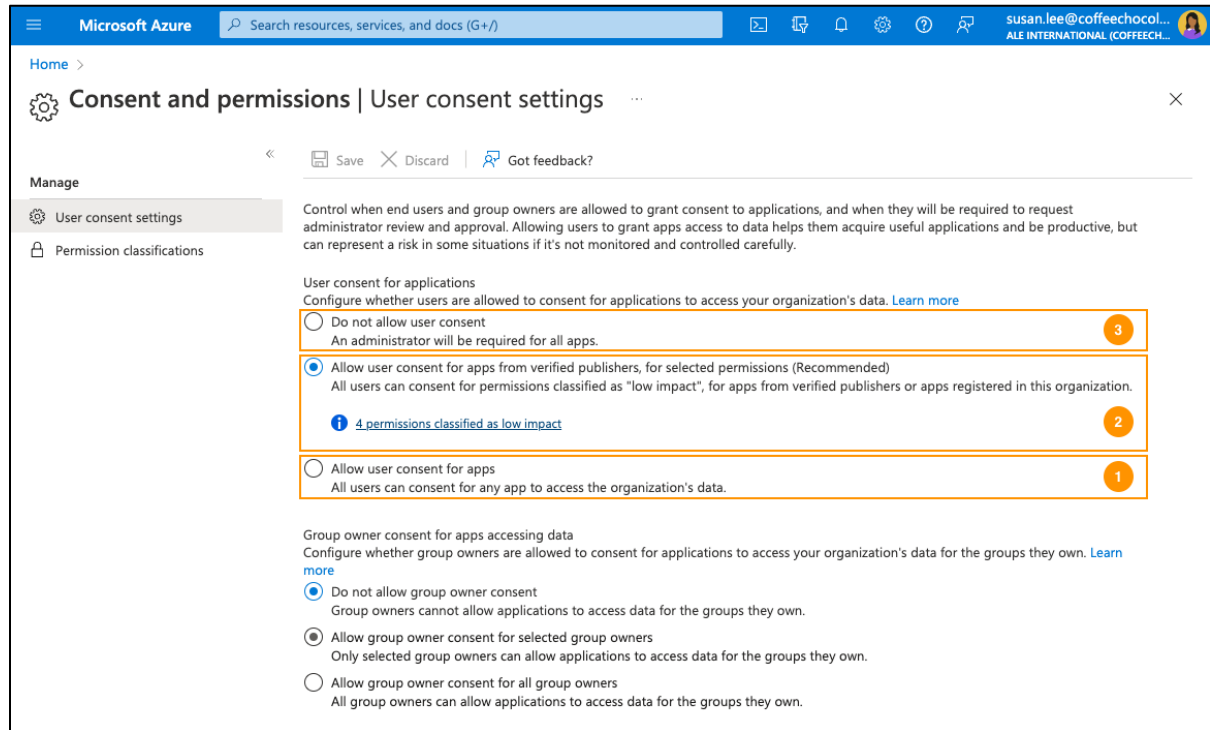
Microsoft Azure
Search resources, services, and docs (G+/)
susan.lee@coffeechocol...
ALE INTERNATIONAL (COFFEECH...

Home >

Consent and permissions | User consent settings ···

×

«

Manage

User consent settings

Permission classifications

Save Discard Got feedback?

Control when end users and group owners are allowed to grant consent to applications, and when they will be required to request administrator review and approval. Allowing users to grant apps access to data helps them acquire useful applications and be productive, but can represent a risk in some situations if it's not monitored and controlled carefully.

User consent for applications
Configure whether users are allowed to consent for applications to access your organization's data. Learn more

Do not allow user consent
An administrator will be required for all apps.
3

Allow user consent for apps from verified publishers, for selected permissions (Recommended)
All users can consent for permissions classified as "low impact", for apps from verified publishers or apps registered in this organization.

4 permissions classified as low impact
2

Allow user consent for apps
All users can consent for any app to access the organization's data.
1

Group owner consent for apps accessing data
Configure whether group owners are allowed to consent for applications to access your organization's data for the groups they own. Learn more

Do not allow group owner consent
Group owners cannot allow applications to access data for the groups they own.

Allow group owner consent for selected group owners
Only selected group owners can allow applications to access data for the groups they own.

Allow group owner consent for all group owners
All group owners can allow applications to access data for the groups they own.